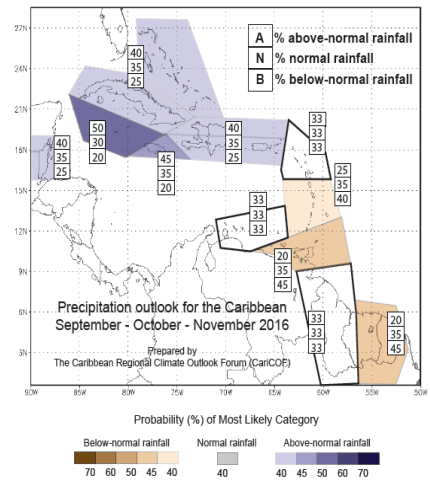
27N
24N
21N
18N
15N
12N
9N
6N
3N

A % above-normal rainfall
N % normal rainfall
B % below-normal rainfall

40
35
25

50
30
20

40
35
25

40
35
25

45
35
20

33
33
33

25
35
40

33
33
33

20
35
45

33
33
33

20
35
45

Precipitation outlook for the Caribbean
September - October - November 2016

Prepared by
The Caribbean Regional Climate Outlook Forum (CariCOF)

90W 85W 80W 75W 70W 65W 60W 55W 50W

Probability (%) of Most Likely Category

Below-normal rainfall
70 60 50 45 40

Normal rainfall
40

Above-normal rainfall
40 45 50 60 70